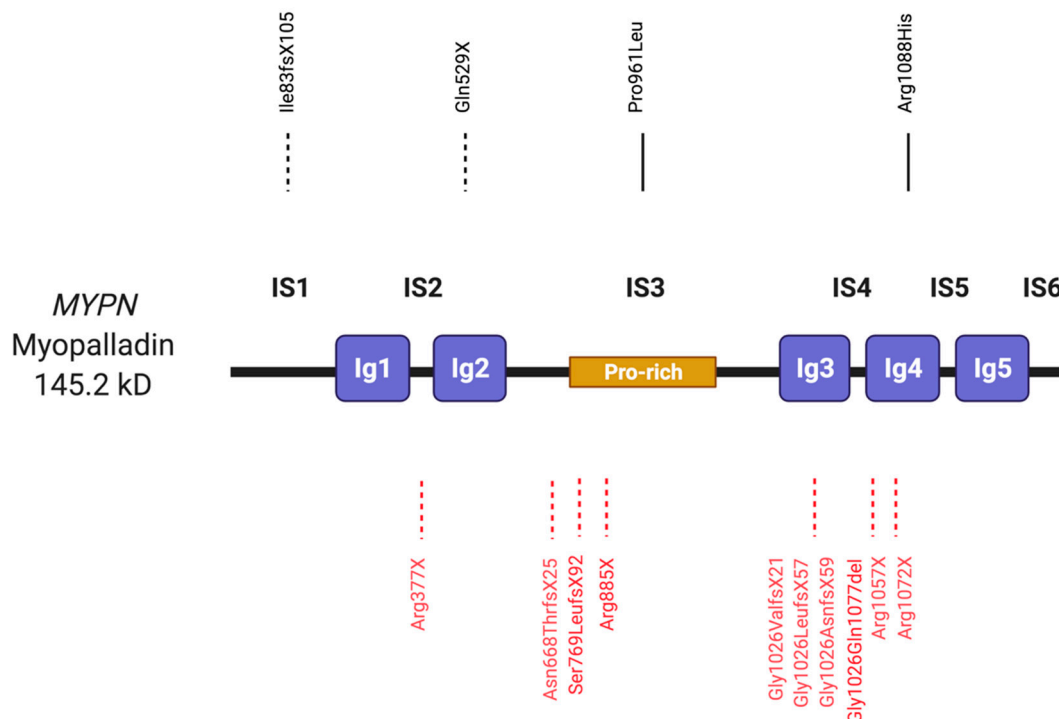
Ile83fsX105

Gln529X

Pro961Leu

Arg1088His

*MYPN*
Myopalladin
145.2 kD

IS1

IS2

IS3

IS4

IS5

IS6

Ig1

Ig2

Pro-rich

Ig3

Ig4

Ig5

Arg377X

Asn668ThrfsX25

Ser769LeufsX92

Arg885X

Gly1026ValfsX21

Gly1026LeufsX57

Gly1026AsnfsX59

Gly1026Gln1077del

Arg1057X

Arg1072X